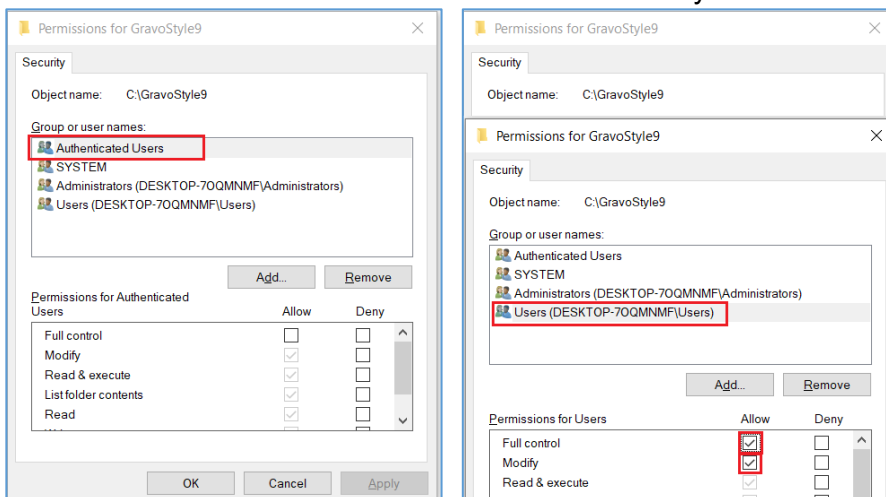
Permissions for GravoStyle9

Security

Object name: C:\GravoStyle9

Group or user names:

Authenticated Users
SYSTEM
Administrators (DESKTOP-7OQMNMF\Administrators)
Users (DESKTOP-7OQMNMF\Users)

Add...
Remove

Permissions for Authenticated Users

| | Allow | Deny |
|---|---|---|
| Full control | ☐ | ☐ |
| Modify | ☑ | ☐ |
| Read & execute | ☑ | ☐ |
| List folder contents | ☑ | ☐ |
| Read | ☑ | ☐ |

OK
Cancel
Apply

Permissions for GravoStyle9

Security

Object name: C:\GravoStyle9

Permissions for GravoStyle9

Security

Object name: C:\GravoStyle9

Group or user names:

Authenticated Users
SYSTEM
Administrators (DESKTOP-7OQMNMF\Administrators)
Users (DESKTOP-7OQMNMF\Users)

Add...
Remove

Permissions for Users

| | Allow | Deny |
|---|---|---|
| Full control | ☑ | ☐ |
| Modify | ☑ | ☐ |
| Read & execute | ☑ | ☐ |